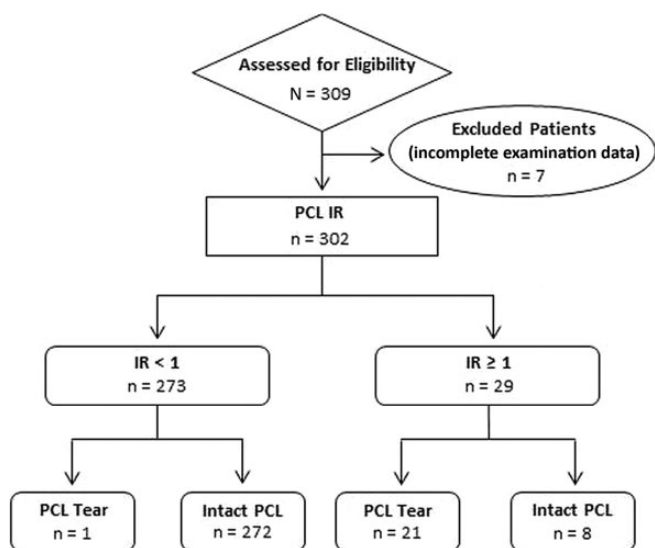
Assessed for Eligibility
N = 309

Excluded Patients
(incomplete examination data)
n = 7

PCL IR
n = 302

IR < 1
n = 273

IR ≥ 1
n = 29

PCL Tear
n = 1

Intact PCL
n = 272

PCL Tear
n = 21

Intact PCL
n = 8